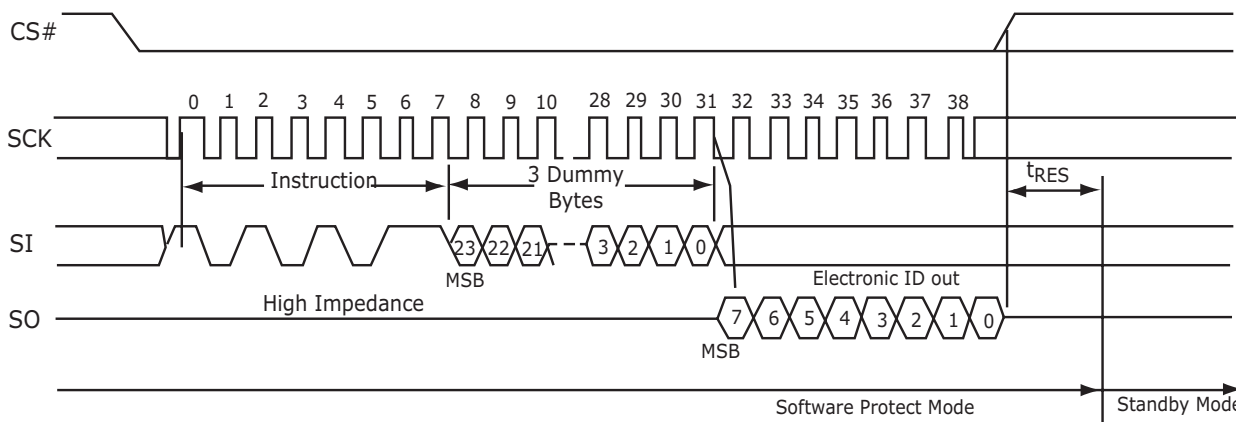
CS#

SCK

0 1 2 3 4 5 6 7 8 9 10 28 29 30 31 32 33 34 35 36 37 38

Instruction

3 Dummy Bytes

$t_{RES}$

SI

23 22 21 3 2 1 0

MSB

Electronic ID out

High Impedance

SO

7 6 5 4 3 2 1 0

MSB

Software Protect Mode

Standby Mode